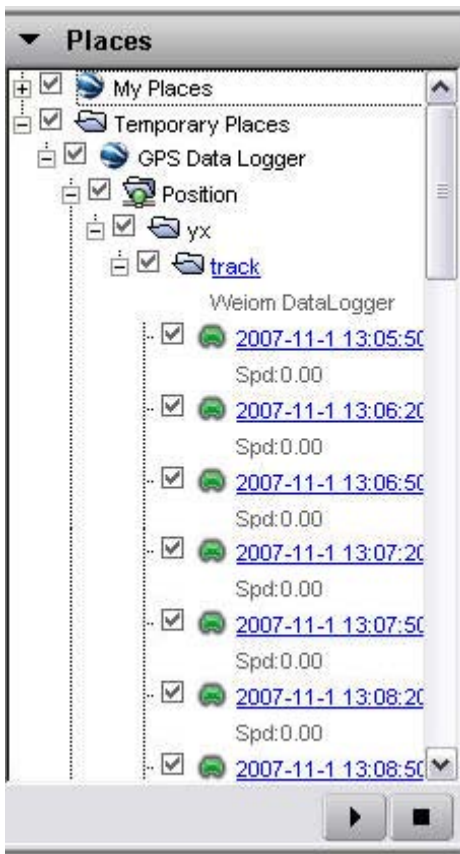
Places

My Places
Temporary Places
GPS Data Logger
Position
yx
track
Weiom DataLogger
2007-11-1 13:05:5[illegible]
Spd:0.00
2007-11-1 13:06:2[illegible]
Spd:0.00
2007-11-1 13:06:5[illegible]
Spd:0.00
2007-11-1 13:07:2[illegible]
Spd:0.00
2007-11-1 13:07:5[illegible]
Spd:0.00
2007-11-1 13:08:2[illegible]
Spd:0.00
2007-11-1 13:08:5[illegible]